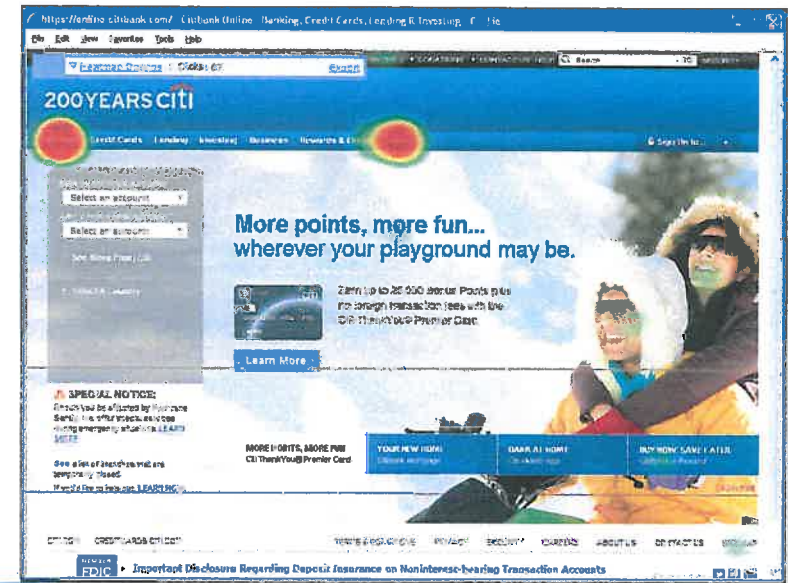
https://online.citibank.com/ Citibank Online - Banking, Credit Cards, Lending & Investing

File Edit View Favorites Tools Help

Heatmap Display | Clicks: 67 Export

LOCATIONS | CONTACT US | Search | GO

200YEARS citi

Credit Cards | Lending | Investing | Business | Rewards & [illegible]

Sign On

Select an account

Select an account

See Rates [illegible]

More points, more fun...
wherever your playground may be.

Earn up to 25,000 Bonus Points plus no foreign transaction fees with the Citi ThankYou® Premier Card.

Learn More

SPECIAL NOTICE:
Should you be affected by Hurricane Sandy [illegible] LEARN MORE

See a list of branches that are temporarily closed.

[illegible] LEARN MORE

MORE POINTS, MORE FUN
Citi ThankYou® Premier Card

YOUR NEW HOME
Citibank Mortgage

BANK AT HOME
Checking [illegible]

BUY NOW, SAVE LATER
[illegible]

CITI.COM | CREDIT CARDS CITI.COM | TERMS & CONDITIONS | PRIVACY | SECURITY | CAREERS | ABOUT US | CONTACT US | SITE MAP

FDIC

Important Disclosure Regarding Deposit Insurance on Noninterest-bearing Transaction Accounts